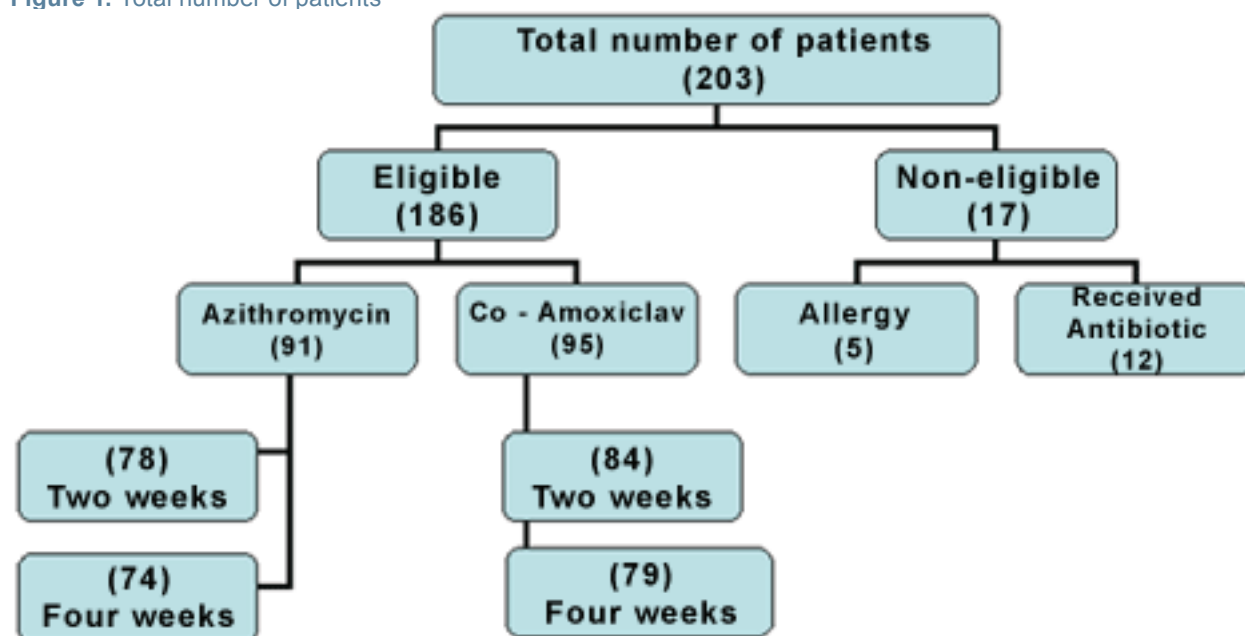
Figure 1: Total number of patients

Total number of patients (203)

Eligible (186)

Non-eligible (17)

Azithromycin (91)

Co - Amoxiclav (95)

Allergy (5)

Received Antibiotic (12)

(78) Two weeks

(74) Four weeks

(84) Two weeks

(79) Four weeks